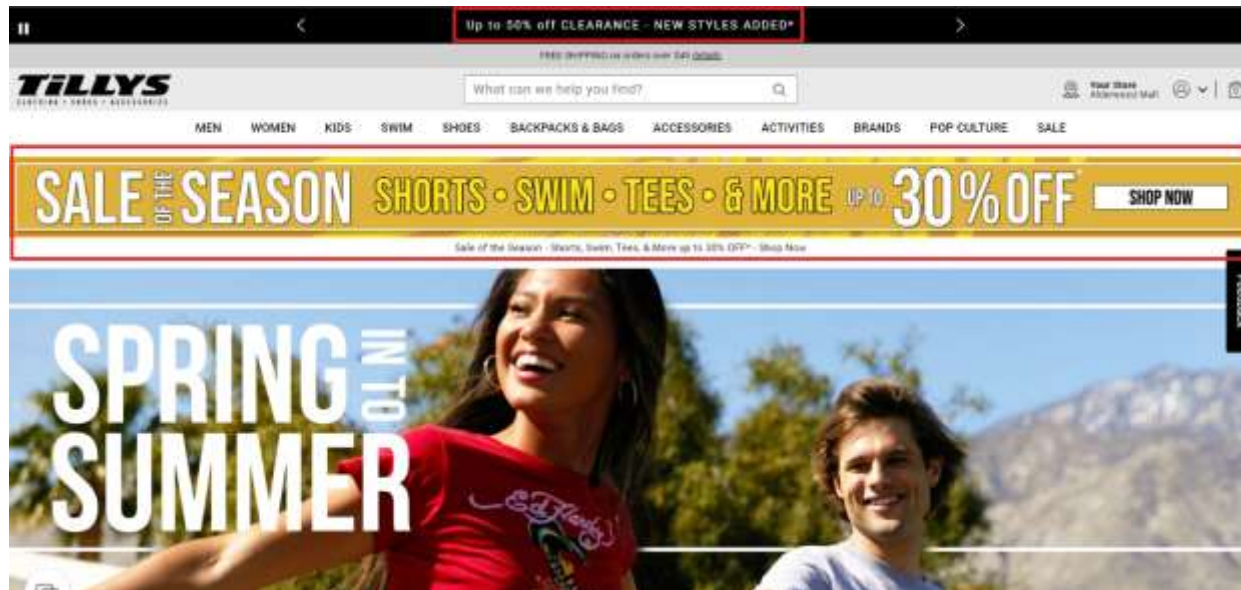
Up to 50% off CLEARANCE - NEW STYLES ADDED*

FREE SHIPPING on orders over $49 Details

TILLYS
CLOTHING • SHOES • ACCESSORIES

What can we help you find?

Your Store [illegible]

MEN WOMEN KIDS SWIM SHOES BACKPACKS & BAGS ACCESSORIES ACTIVITIES BRANDS POP CULTURE SALE

SALE OF THE SEASON SHORTS • SWIM • TEES • & MORE UP TO 30% OFF* SHOP NOW

Sale of the Season - Shorts, Swim, Tees, & More up to 30% OFF* - Shop Now

SPRING INTO SUMMER

Ed Hardy

Feedback